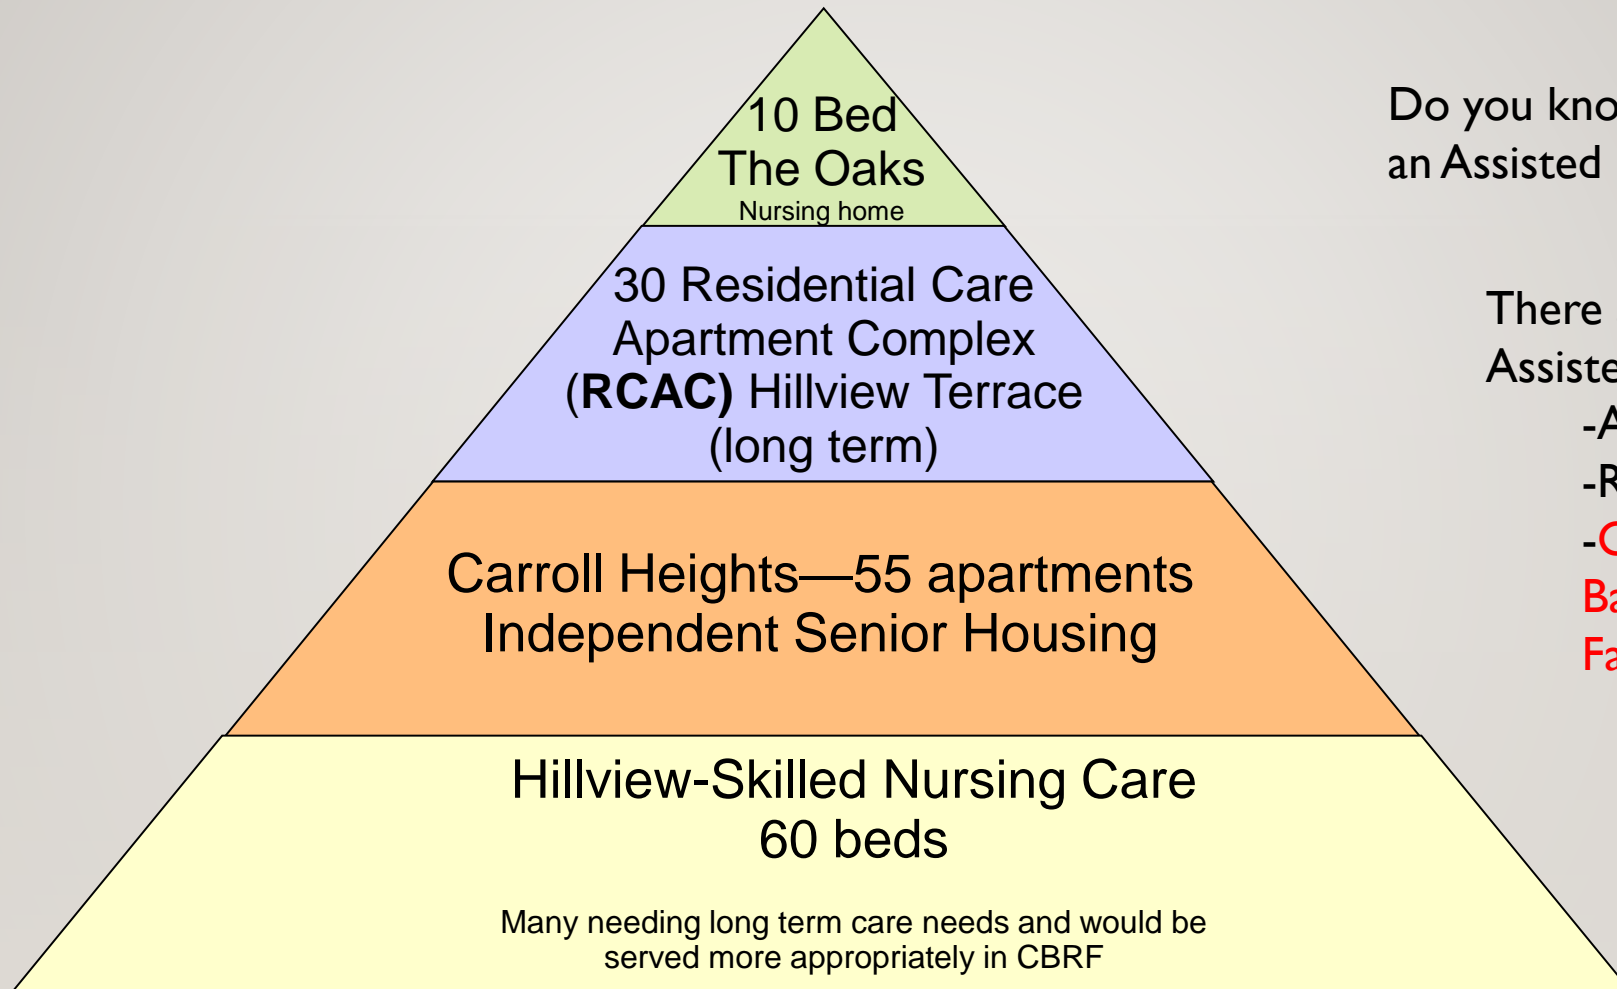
10 Bed
The Oaks
Nursing home

30 Residential Care Apartment Complex (**RCAC**) Hillview Terrace (long term)

Carroll Heights—55 apartments
Independent Senior Housing

Hillview-Skilled Nursing Care
60 beds

Many needing long term care needs and would be served more appropriately in CBRF

Do you kno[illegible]
an Assisted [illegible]

There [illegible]
Assiste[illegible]
-A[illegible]
-R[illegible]
-C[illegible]
Ba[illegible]
Fa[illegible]